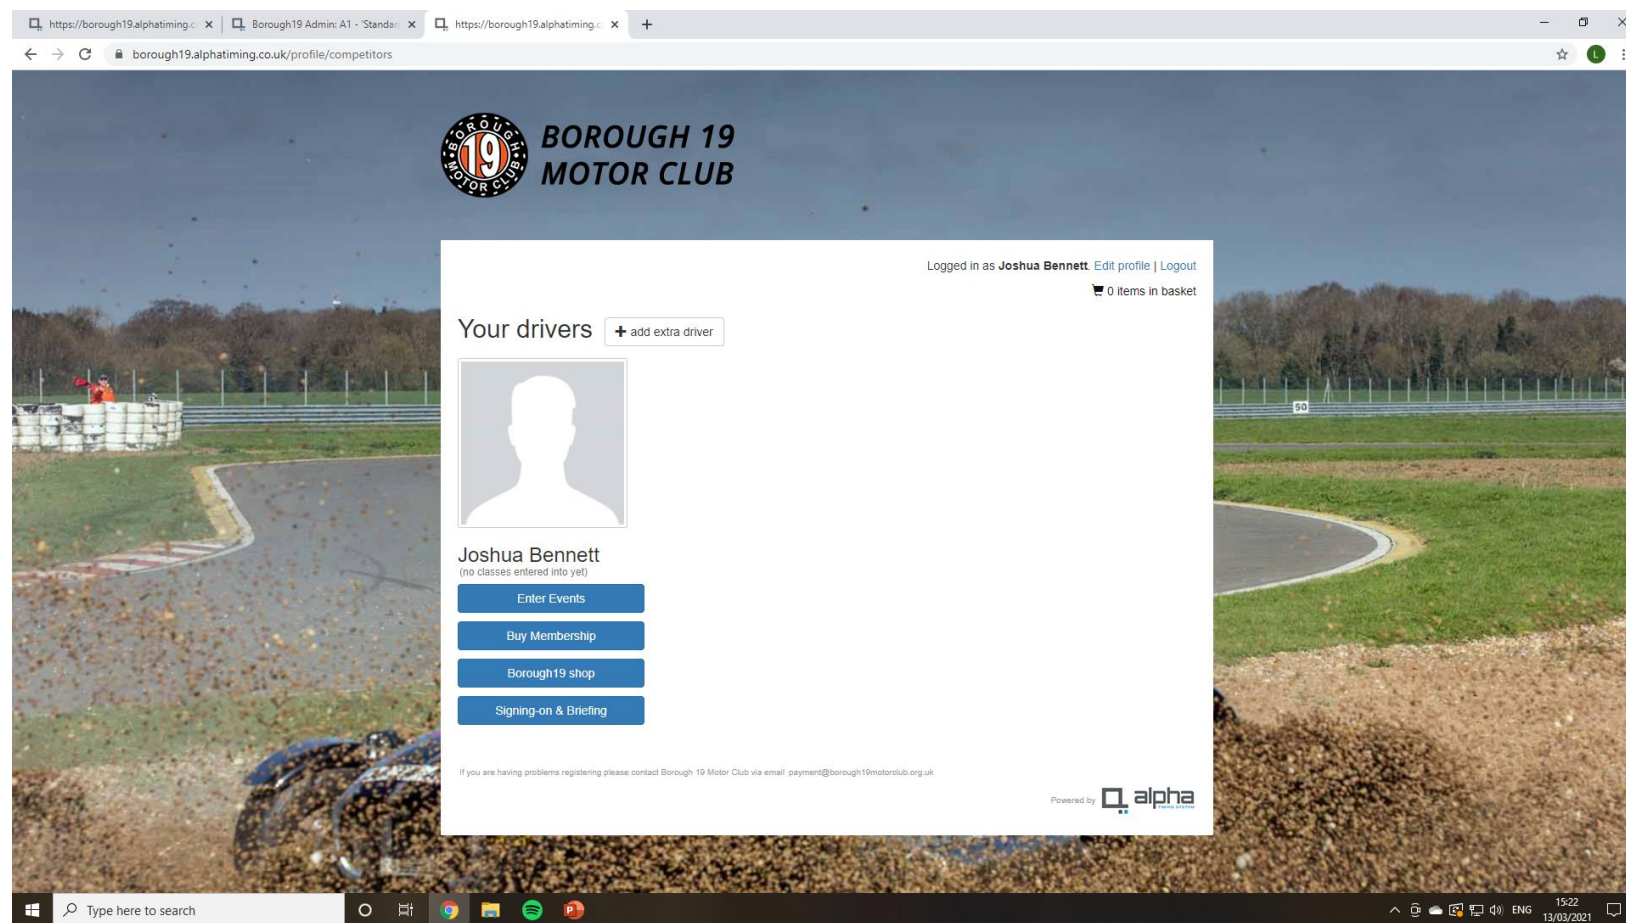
https://borough19.alphatiming.c ×
Borough19 Admin: A1 - 'Standar ×
https://borough19.alphatiming.c ×
+

borough19.alphatiming.co.uk/profile/competitors

BOROUGH 19 MOTOR CLUB
BOROUGH 19
MOTOR CLUB

Logged in as **Joshua Bennett**. Edit profile | Logout
0 items in basket

Your drivers
+ add extra driver

Joshua Bennett
(no classes entered into yet)

Enter Events
Buy Membership
Borough19 shop
Signing-on & Briefing

If you are having problems registering please contact Borough 19 Motor Club via email payment@borough19motorclub.org.uk

Powered by alpha

50

Type here to search
ENG
15:22
13/03/2021